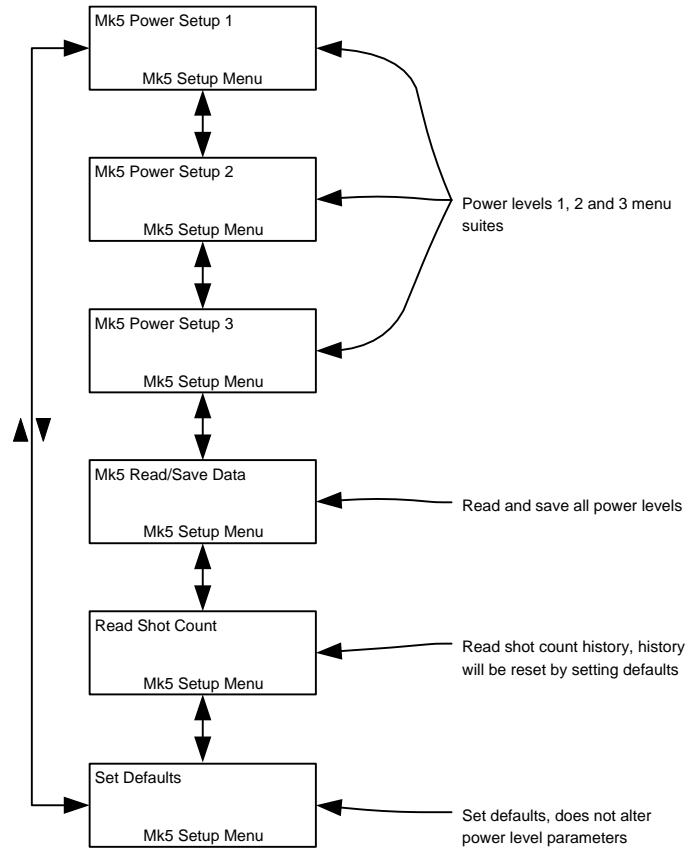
Mk5 Power Setup 1

Mk5 Setup Menu

Mk5 Power Setup 2

Mk5 Setup Menu

Power levels 1, 2 and 3 menu suites

Mk5 Power Setup 3

Mk5 Setup Menu

Mk5 Read/Save Data

Mk5 Setup Menu

Read and save all power levels

Read Shot Count

Mk5 Setup Menu

Read shot count history, history will be reset by setting defaults

Set Defaults

Mk5 Setup Menu

Set defaults, does not alter power level parameters